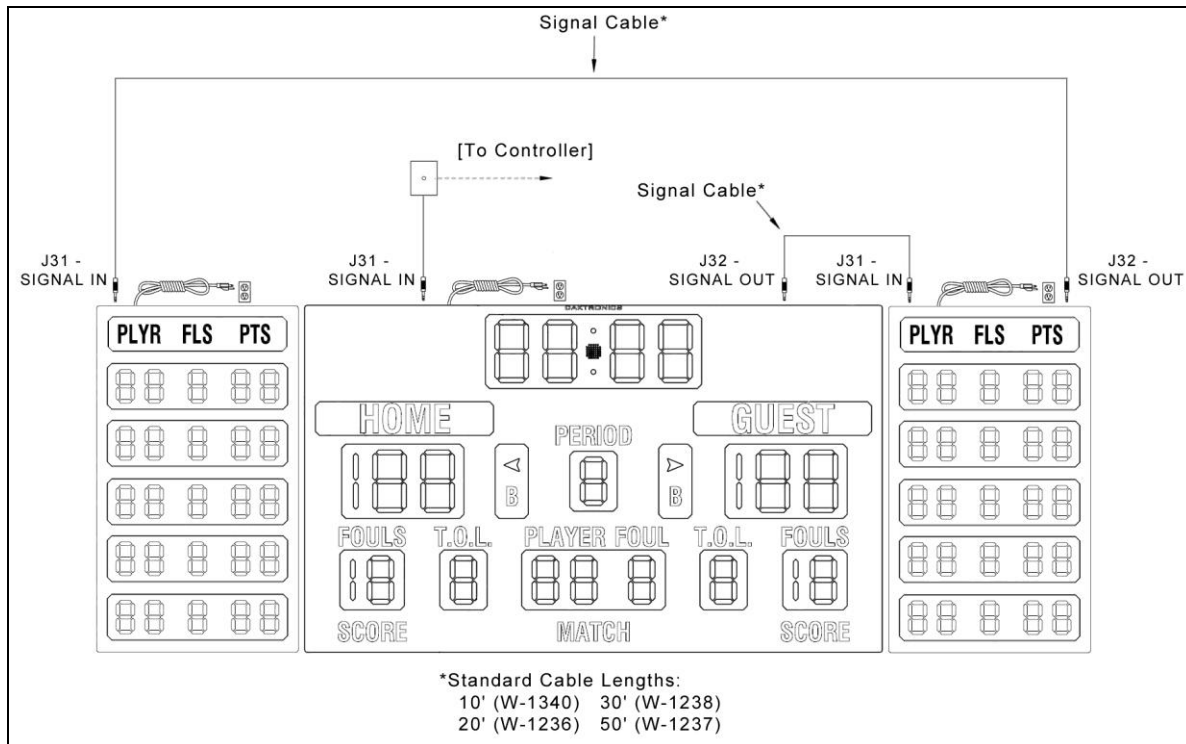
Signal Cable*

[To Controller]

Signal Cable*

J31 - SIGNAL IN

J31 - SIGNAL IN

J32 - SIGNAL OUT

J31 - SIGNAL IN

J32 - SIGNAL OUT

PLYR FLS PTS

DAKTRONICS

HOME

GUEST

PERIOD

B

B

FOULS

T.O.L.

PLAYER FOUL

T.O.L.

FOULS

SCORE

MATCH

SCORE

PLYR FLS PTS

*Standard Cable Lengths:
10' (W-1340) 30' (W-1238)
20' (W-1236) 50' (W-1237)